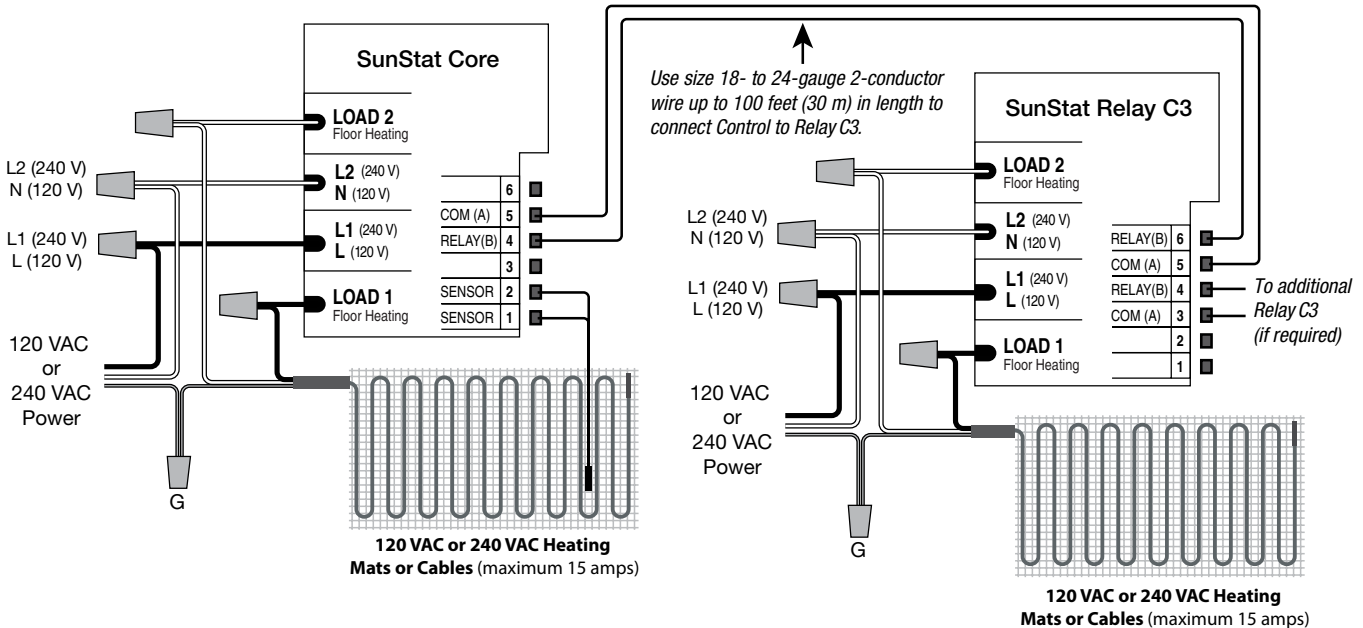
SunStat Core

Use size 18- to 24-gauge 2-conductor wire up to 100 feet (30 m) in length to connect Control to Relay C3.

LOAD 2
Floor Heating

L2 (240 V)
N (120 V)

L2 (240 V)
N (120 V)

L1 (240 V)
L (120 V)

L1 (240 V)
L (120 V)

LOAD 1
Floor Heating

| | 6 |
|---|---|
| COM (A) | 5 |
| RELAY(B) | 4 |
| | 3 |
| SENSOR | 2 |
| SENSOR | 1 |

120 VAC or 240 VAC Power

G

**120 VAC or 240 VAC Heating Mats or Cables** (maximum 15 amps)

SunStat Relay C3

LOAD 2
Floor Heating

L2 (240 V)
N (120 V)

L2 (240 V)
N (120 V)

L1 (240 V)
L (120 V)

L1 (240 V)
L (120 V)

LOAD 1
Floor Heating

| RELAY(B) | 6 |
|---|---|
| COM (A) | 5 |
| RELAY(B) | 4 |
| COM (A) | 3 |
| | 2 |
| | 1 |

To additional Relay C3 (if required)

120 VAC or 240 VAC Power

G

**120 VAC or 240 VAC Heating Mats or Cables** (maximum 15 amps)